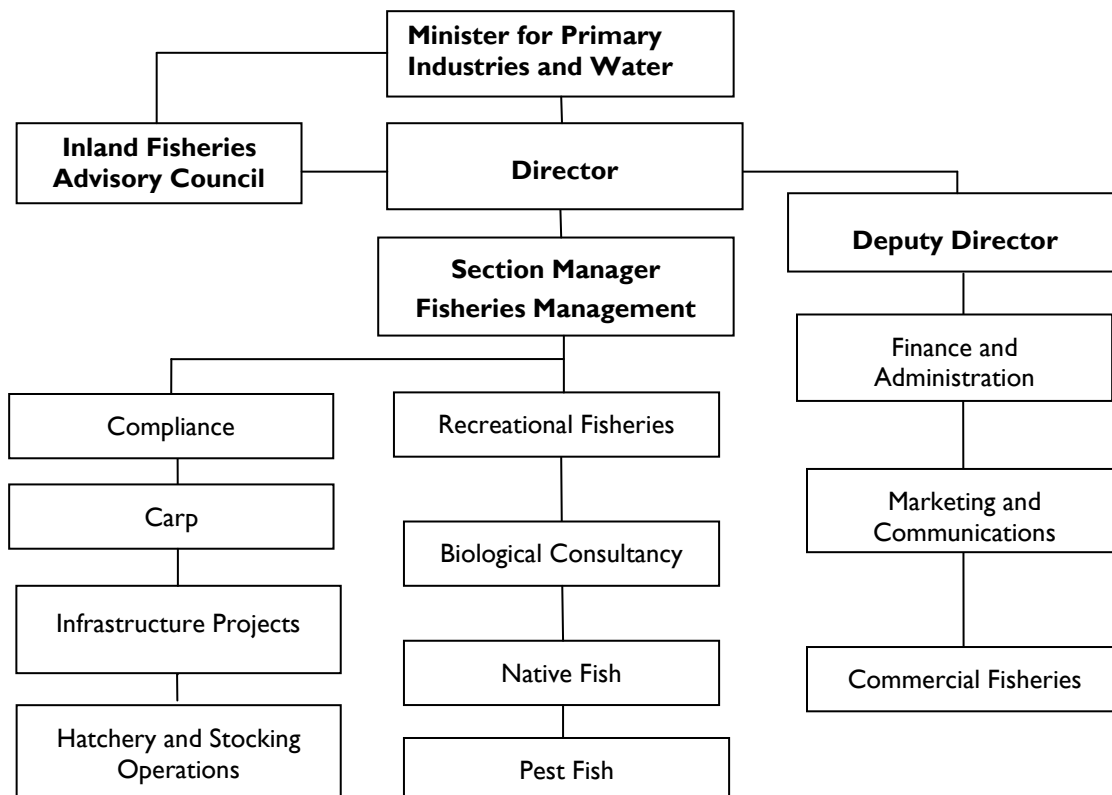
Minister for Primary Industries and Water

Inland Fisheries Advisory Council

Director

Deputy Director

Section Manager Fisheries Management

Finance and Administration

Compliance

Recreational Fisheries

Carp

Marketing and Communications

Biological Consultancy

Infrastructure Projects

Native Fish

Commercial Fisheries

Hatchery and Stocking Operations

Pest Fish